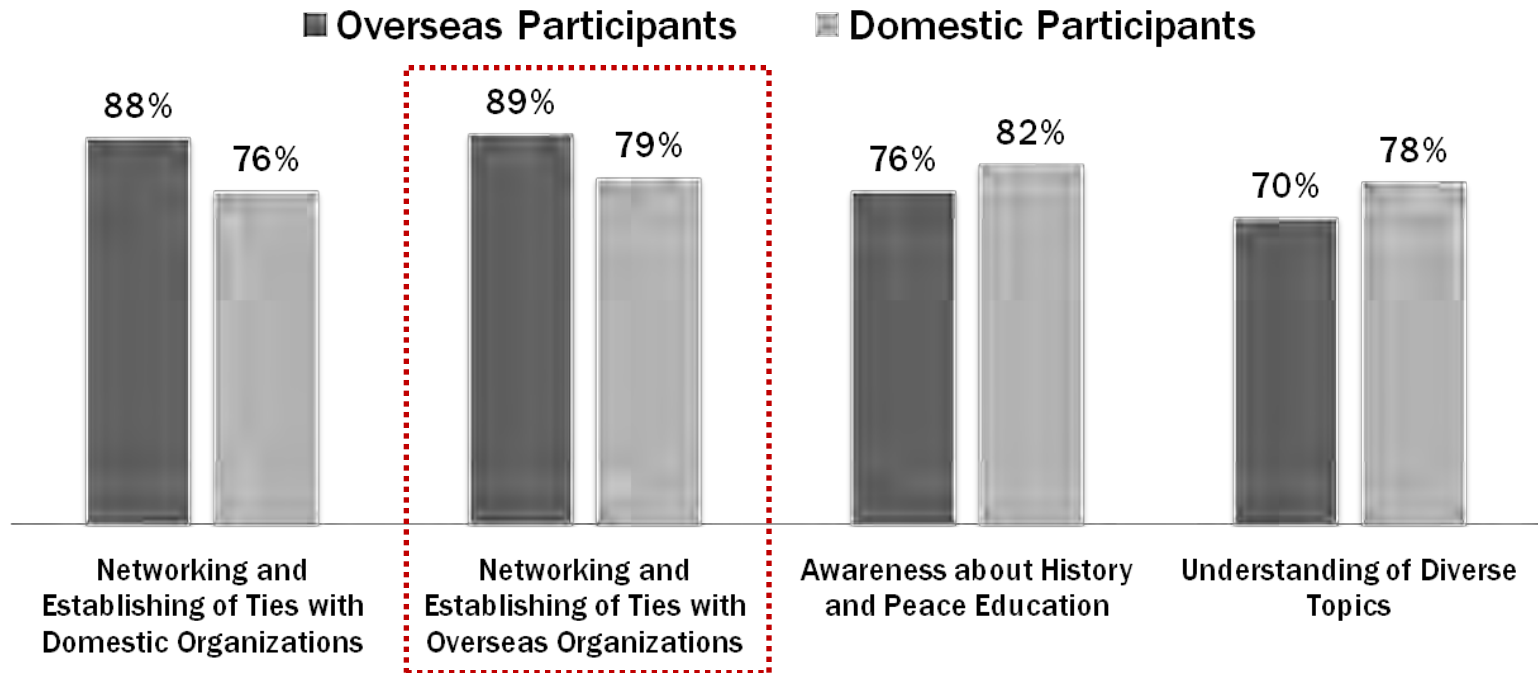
Overseas Participants Domestic Participants

88%
76%
Networking and Establishing of Ties with Domestic Organizations

89%
79%
Networking and Establishing of Ties with Overseas Organizations

76%
82%
Awareness about History and Peace Education

70%
78%
Understanding of Diverse Topics